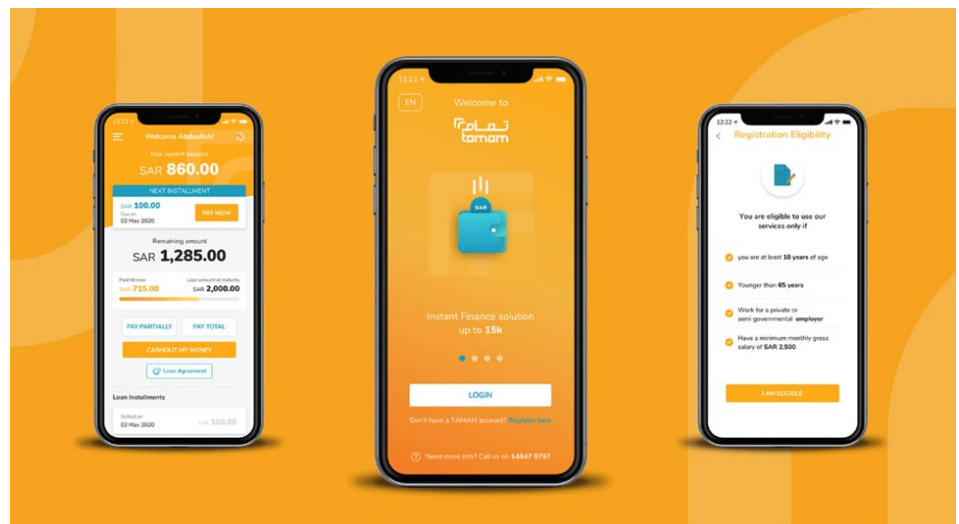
12:22

Welcome Abdullah!

Your current balance

SAR 860.00

NEXT INSTALLMENT

SAR 100.00

Due on

02 May 2020

PAY NOW

Remaining amount

SAR 1,285.00

Paid till now

SAR 715.00

Loan amount at maturity

SAR 2,000.00

PAY PARTIALLY

PAY TOTAL

CASHOUT MY MONEY

Loan Agreement

Loan Installments

Settled on

02 May 2020

SAR 100.00

12:22

EN

Welcome to

تمام

tamam

SAR

Instant Finance solution up to 15k

LOGIN

Don't have a TAMAM account? Register here

Need more info? Call us on 14847 9797

12:22

Registration Eligibility

You are eligible to use our services only if

you are at least 18 years of age

Younger than 65 years

Work for a private or semi governmental employer

Have a minimum monthly gross salary of SAR 2,500

I AM ELIGIBLE